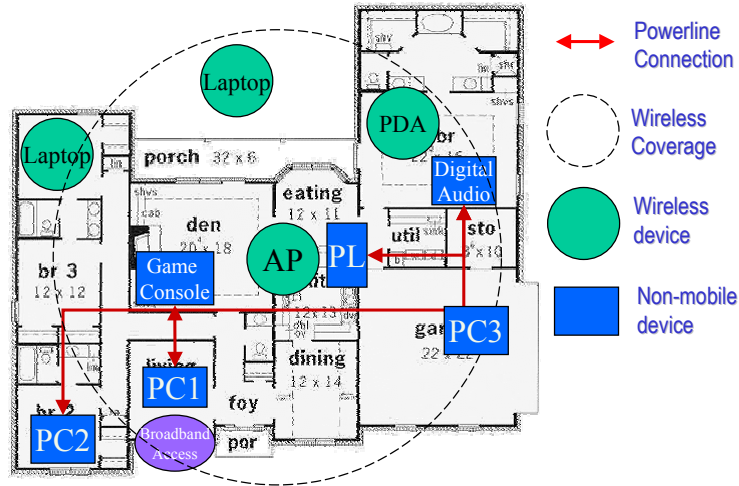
Powerline Connection

Wireless Coverage

Wireless device

Non-mobile device

Laptop

Laptop

PDA

porch 32 x 6

eating 12 x 11

Digital Audio

den 20 x 18

AP

PL

util

sto

br 3 12 x 12

Game Console

PC3

dining 12 x 14

PC1

foy

PC2

Broadband Access

por

22 x 22